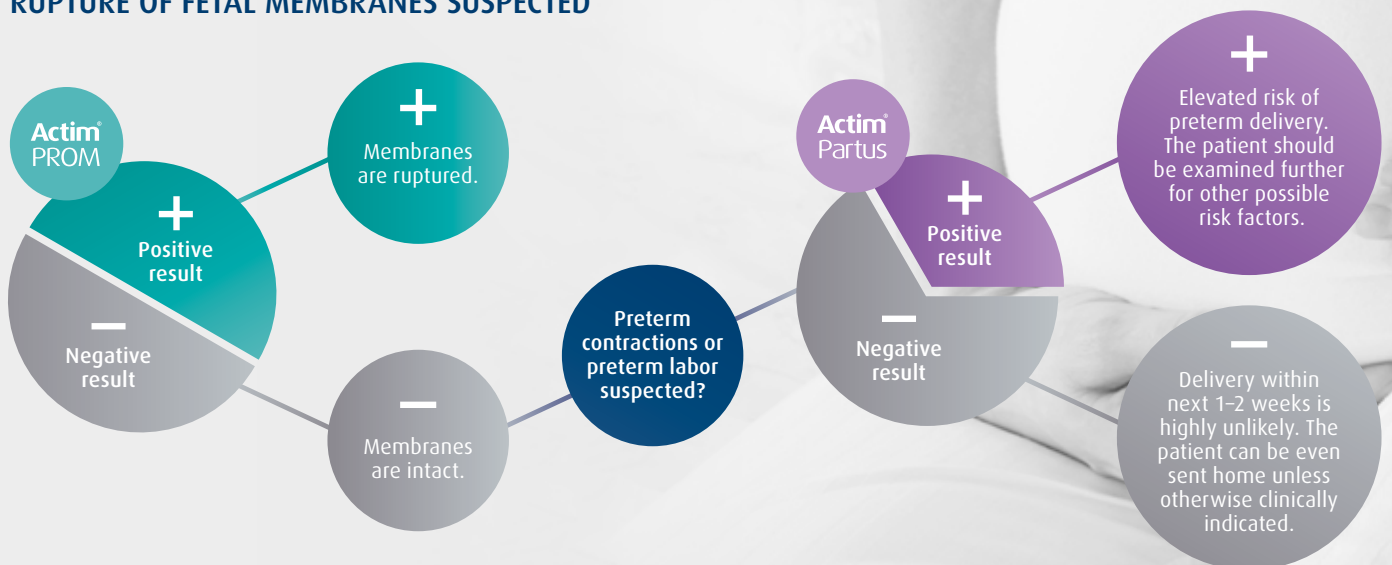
RUPTURE OF FETAL MEMBRANES SUSPECTED

Actim® PROM

+ Positive result

– Negative result

+ Membranes are ruptured.

– Membranes are intact.

Preterm contractions or preterm labor suspected?

Actim® Partus

+ Positive result

– Negative result

+ Elevated risk of preterm delivery. The patient should be examined further for other possible risk factors.

– Delivery within next 1–2 weeks is highly unlikely. The patient can be even sent home unless otherwise clinically indicated.